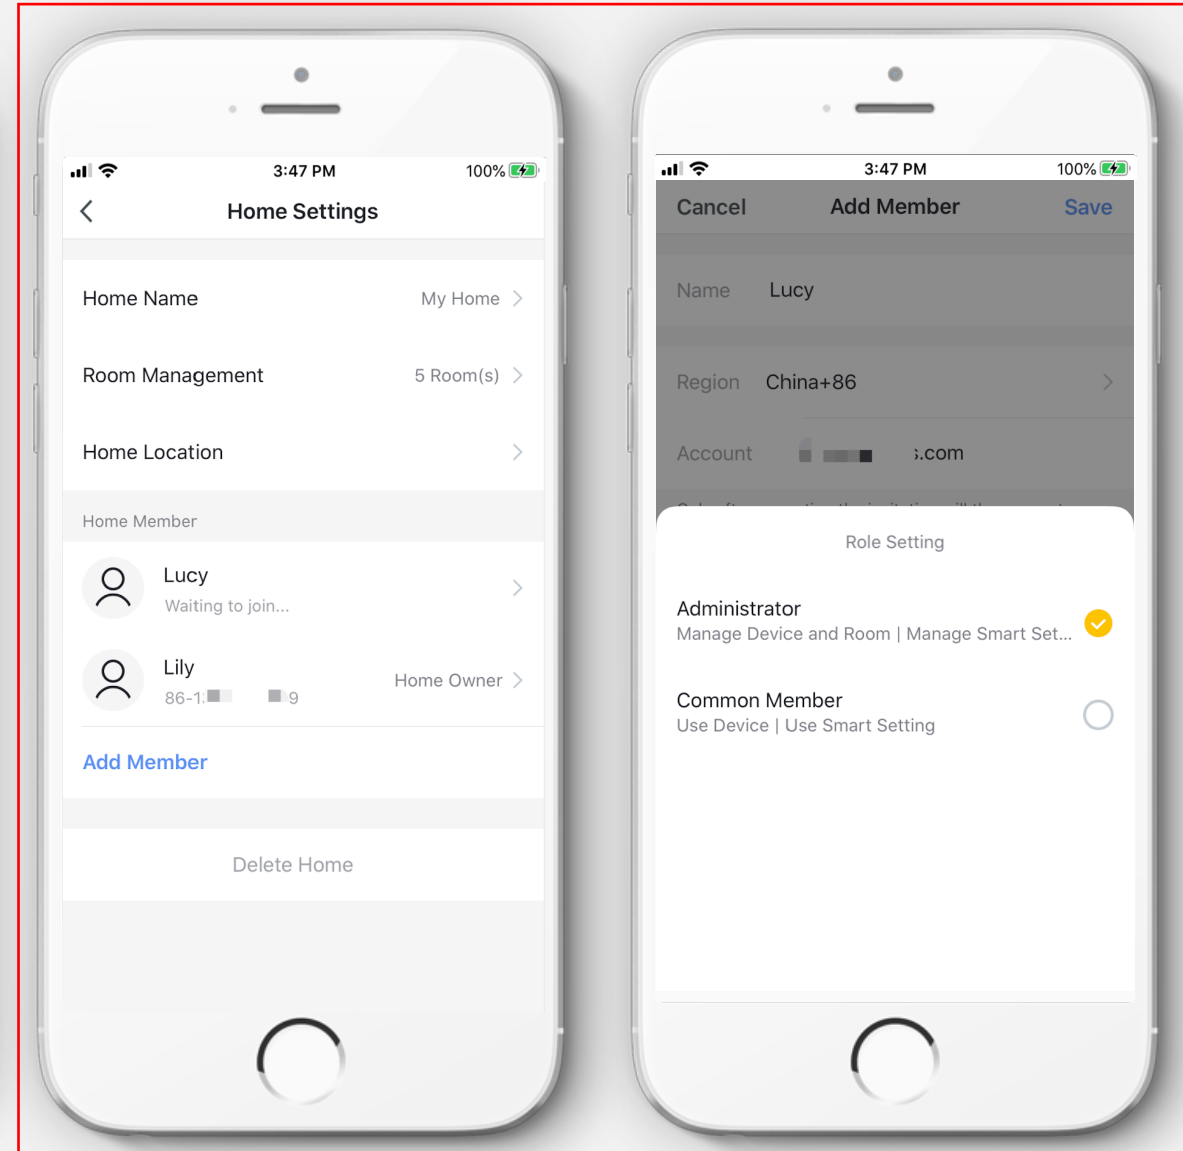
3:47 PM
100%

Home Settings

Home Name
My Home

Room Management
5 Room(s)

Home Location

Home Member

Lucy
Waiting to join...

Lily
86-1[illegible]9
Home Owner

Add Member

Delete Home

3:47 PM
100%

Cancel
Add Member
Save

Name
Lucy

Region
China+86

Account
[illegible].com

Role Setting

Administrator
Manage Device and Room | Manage Smart Set...

Common Member
Use Device | Use Smart Setting